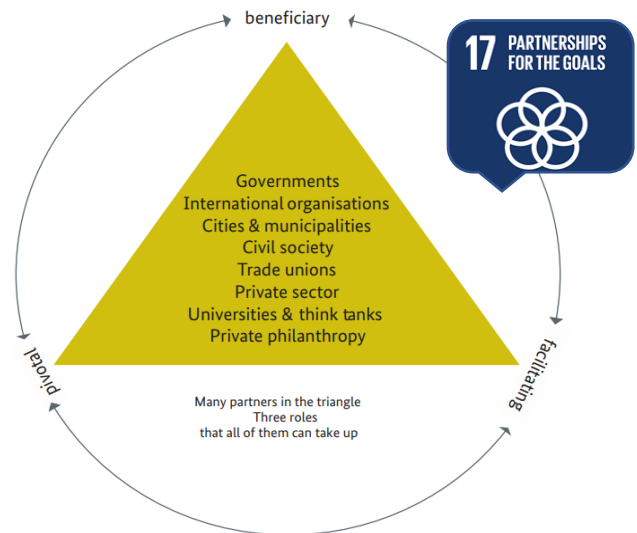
beneficiary

17 PARTNERSHIPS FOR THE GOALS

Governments
International organisations
Cities & municipalities
Civil society
Trade unions
Private sector
Universities & think tanks
Private philanthropy

pivotal

facilitating

Many partners in the triangle
Three roles
that all of them can take up